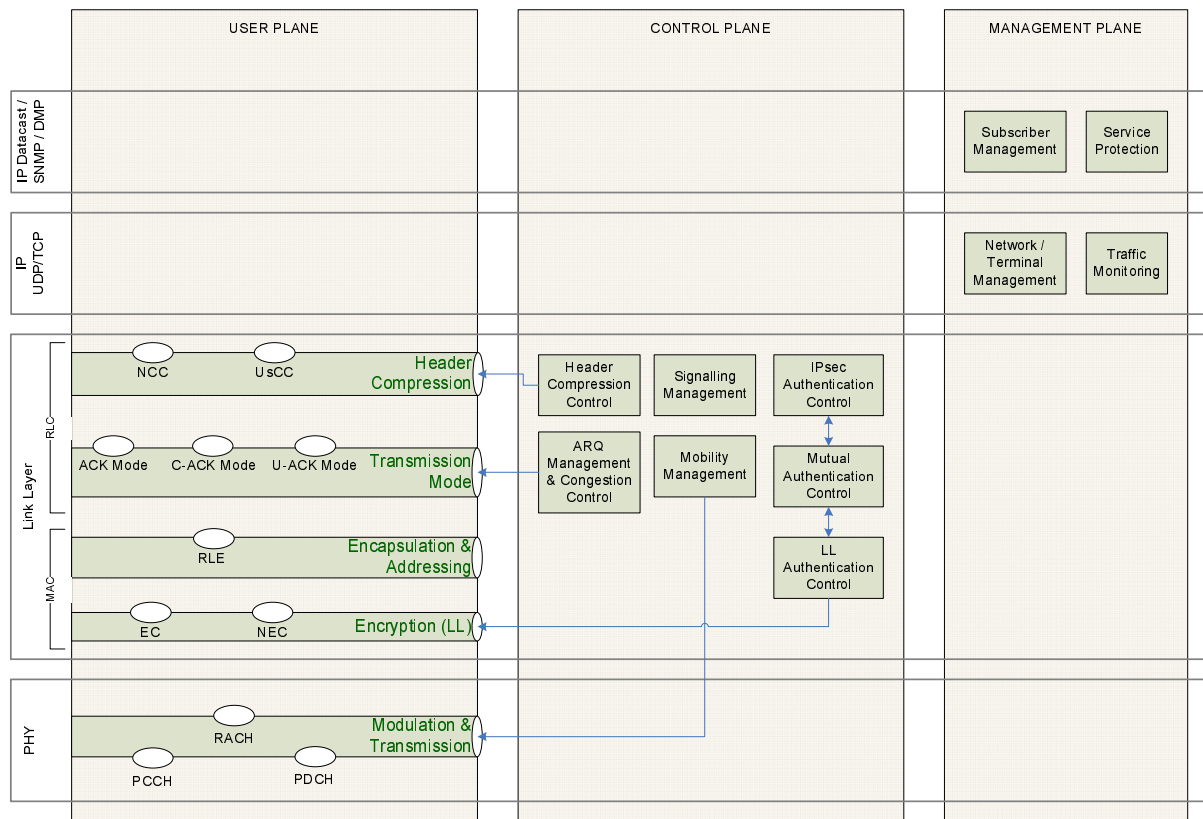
USER PLANE

CONTROL PLANE

MANAGEMENT PLANE

IP Datacast / SNMP / DMP

Subscriber Management

Service Protection

IP UDP/TCP

Network / Terminal Management

Traffic Monitoring

Link Layer

RLC

NCC

UsCC

Header Compression

Header Compression Control

Signalling Management

IPsec Authentication Control

ACK Mode

C-ACK Mode

U-ACK Mode

Transmission Mode

ARQ Management & Congestion Control

Mobility Management

Mutual Authentication Control

MAC

RLE

Encapsulation & Addressing

LL Authentication Control

EC

NEC

Encryption (LL)

PHY

RACH

Modulation & Transmission

PCCH

PDCH